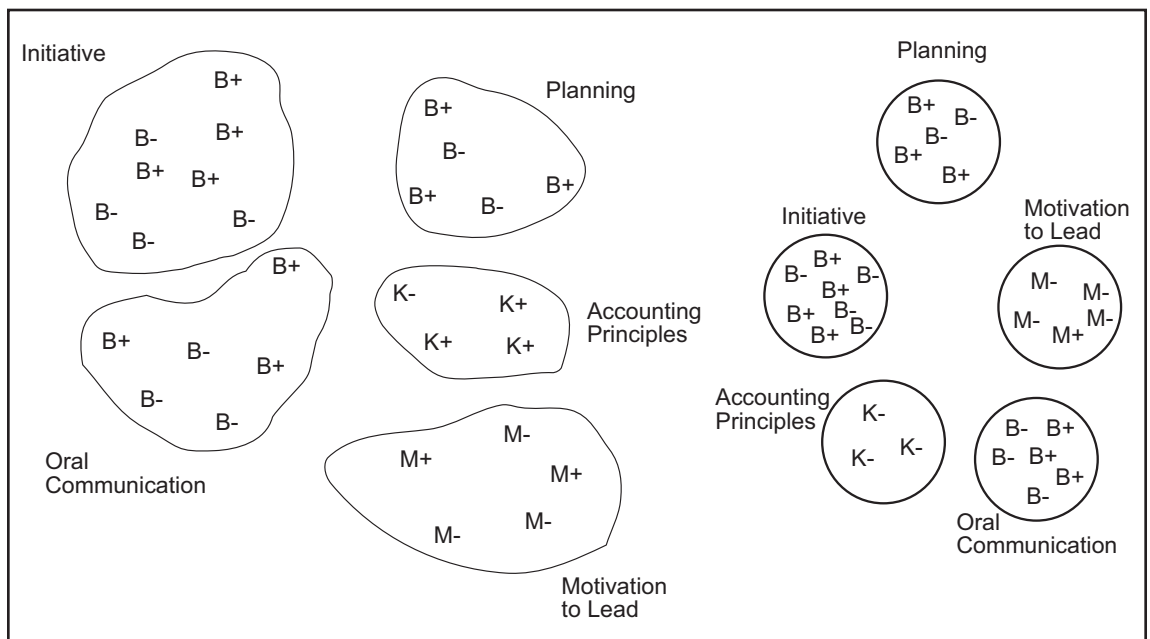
Initiative

B+
B-
B+
B+
B+
B-
B-
B-

Planning

B+
B-
B+
B-
B+

B+
B+
B-
B+
B-
B-

Oral Communication

K-
K+
K+
K+

Accounting Principles

M-
M+
M+
M-
M-

Motivation to Lead

Planning

B+
B-
B-
B+
B+

Initiative

B+
B-
B-
B+
B+
B-
B+
B-
B+

Motivation to Lead

M-
M-
M-
M-
M+

Accounting Principles

K-
K-
K-

B-
B+
B-
B+
B+
B-

Oral Communication